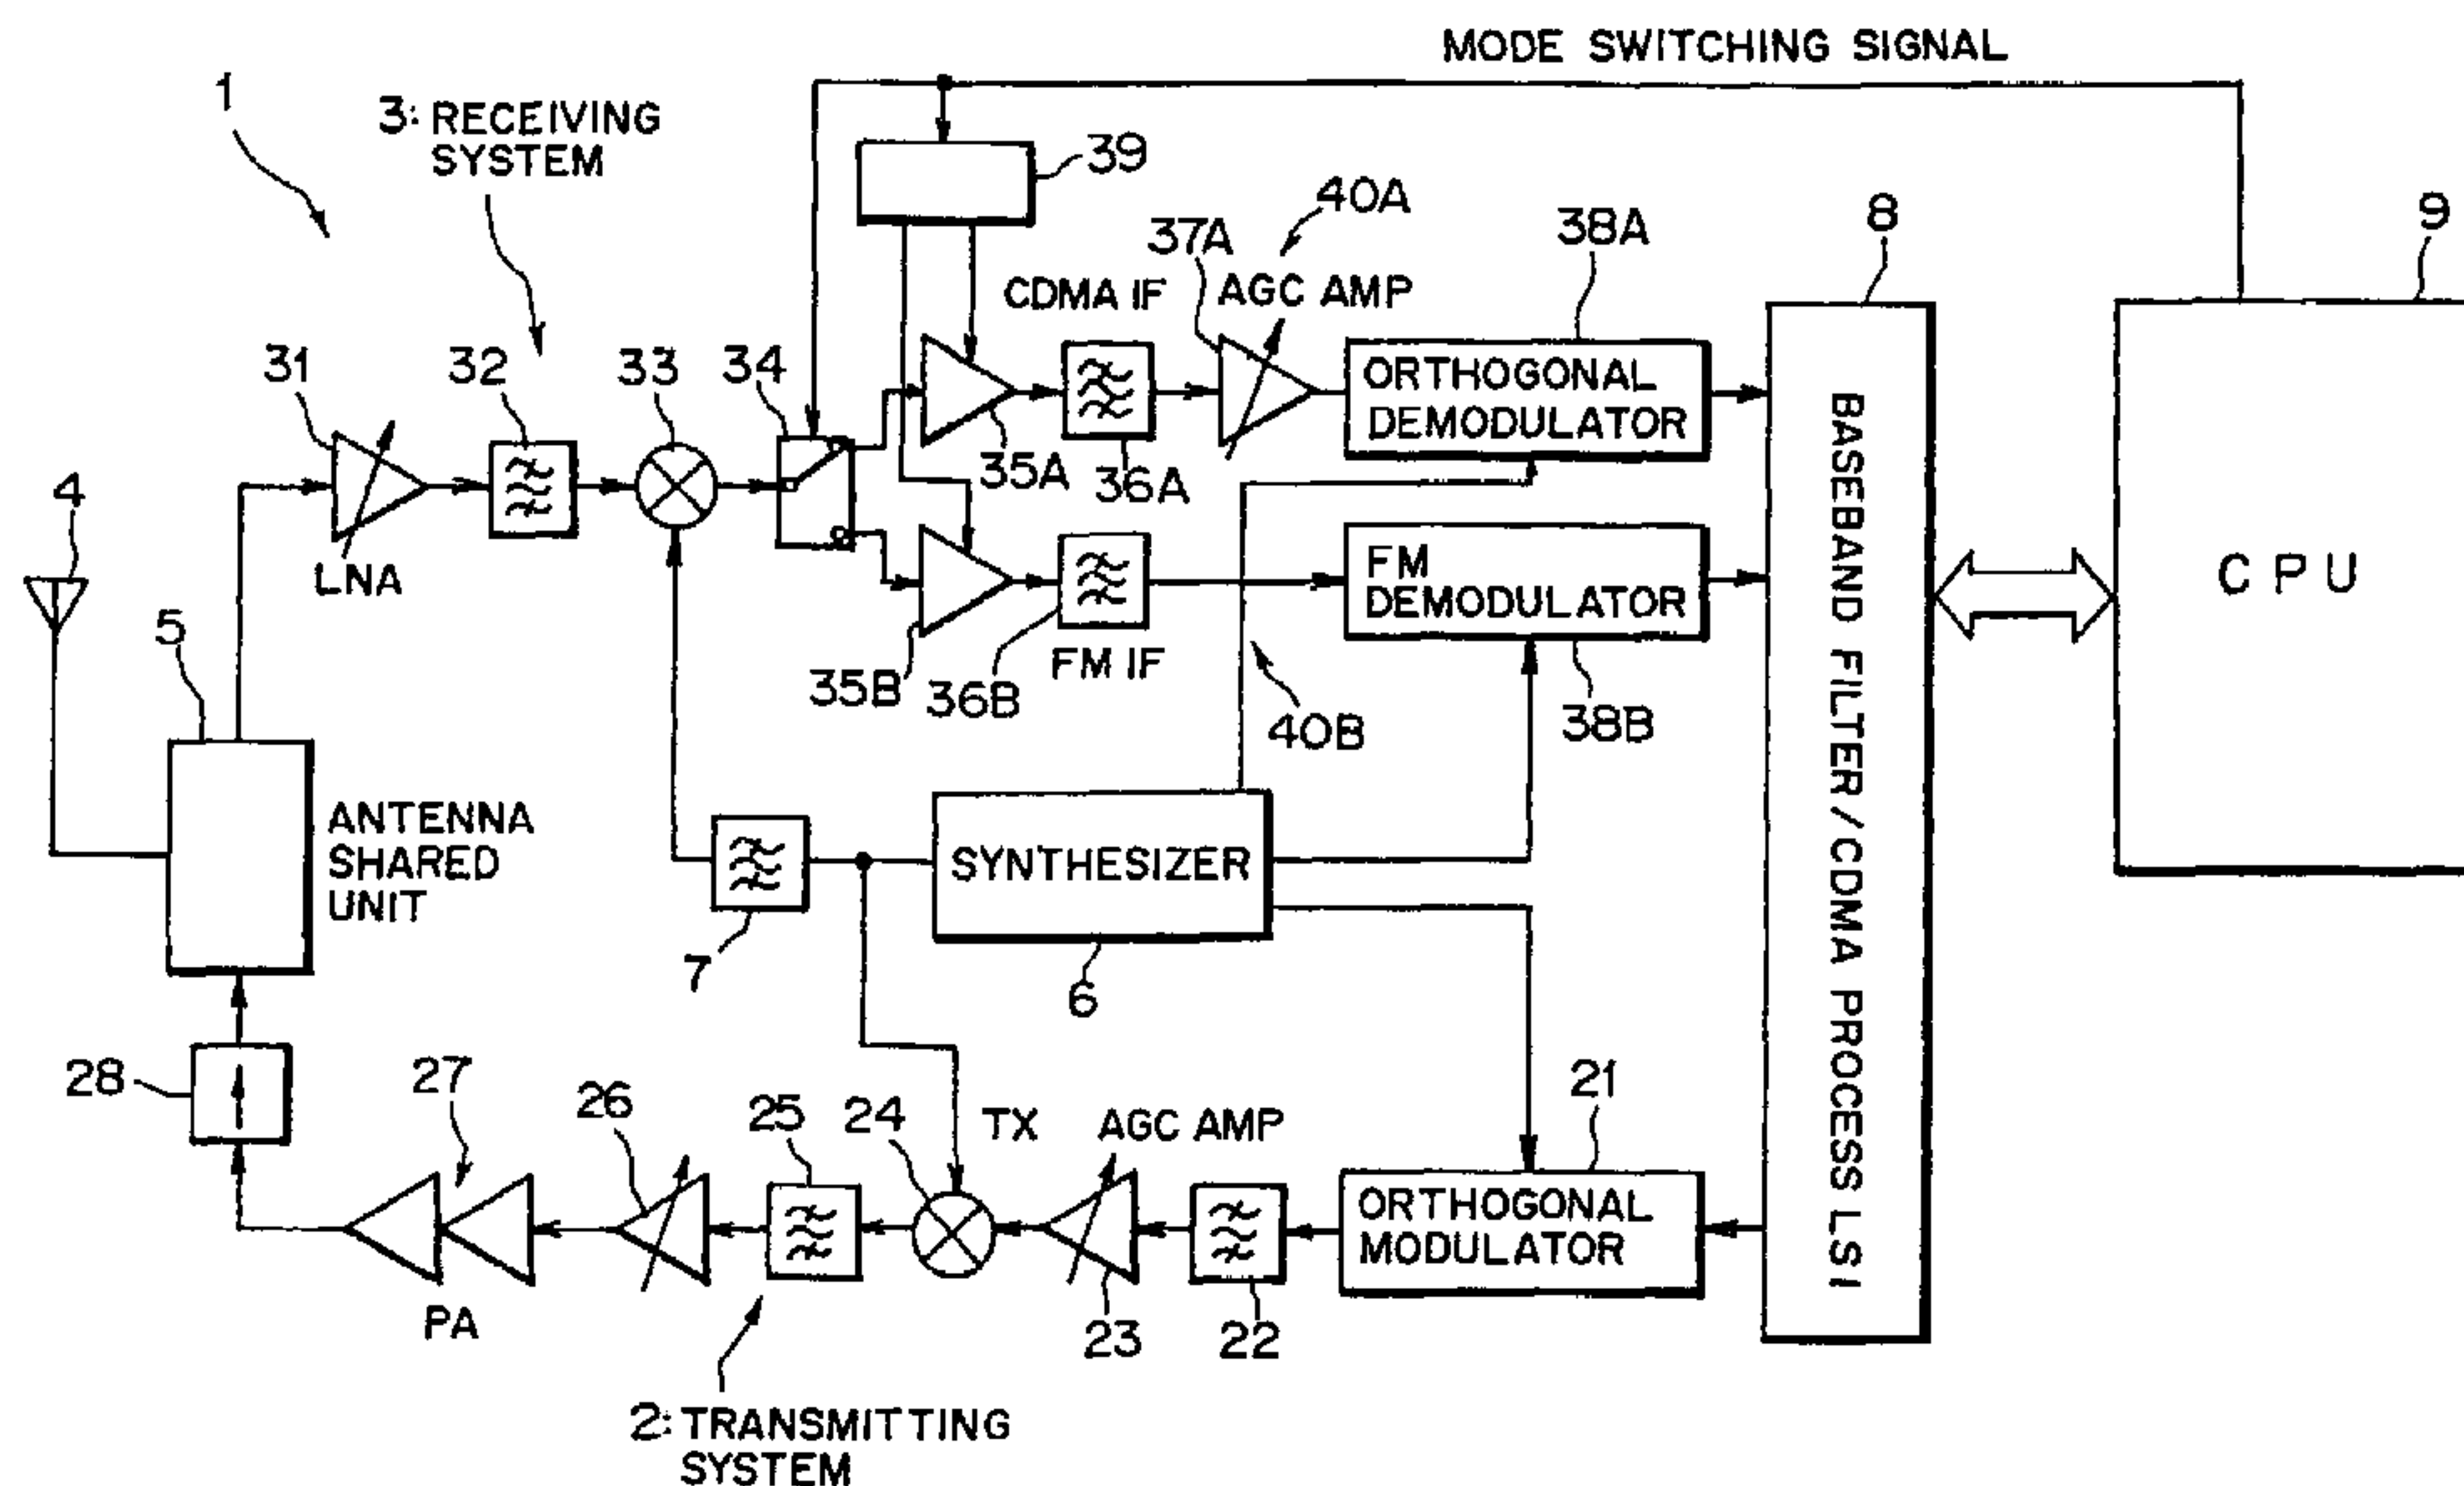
MODE SWITCHING SIGNAL

1

3: RECEIVING SYSTEM

39

40A

37A

38A

8

9

CDMA IF

AGC AMP

31

32

33

34

ORTHOGONAL DEMODULATOR

35A

36A

4

LNA

FM DEMODULATOR

C P U

5

35B

36B

FM IF

40B

38B

BASEBAND FILTER / CDMA PROCESS LSI

ANTENNA SHARED UNIT

SYNTHESIZER

7

6

28

27

26

25

24

TX

AGC AMP

21

ORTHOGONAL MODULATOR

PA

23

22

2: TRANSMITTING SYSTEM